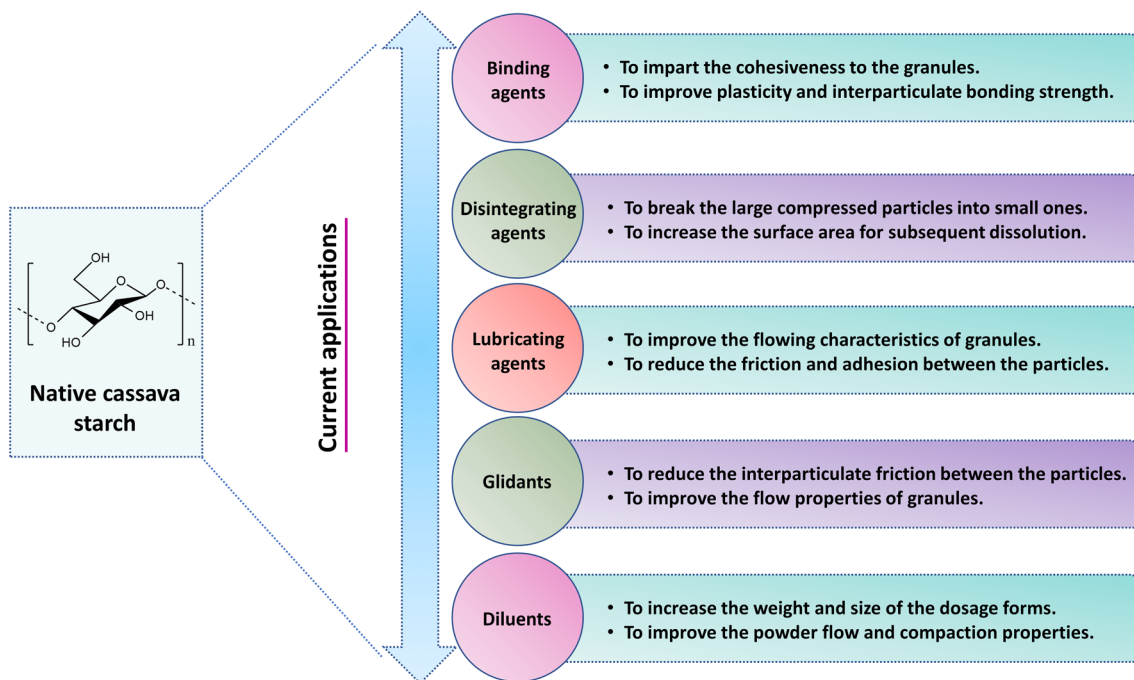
OH
O
O
O
OH
HO
n

Native cassava starch

Current applications

Binding agents
• To impart the cohesiveness to the granules.
• To improve plasticity and interparticulate bonding strength.

Disintegrating agents
• To break the large compressed particles into small ones.
• To increase the surface area for subsequent dissolution.

Lubricating agents
• To improve the flowing characteristics of granules.
• To reduce the friction and adhesion between the particles.

Glidants
• To reduce the interparticulate friction between the particles.
• To improve the flow properties of granules.

Diluents
• To increase the weight and size of the dosage forms.
• To improve the powder flow and compaction properties.